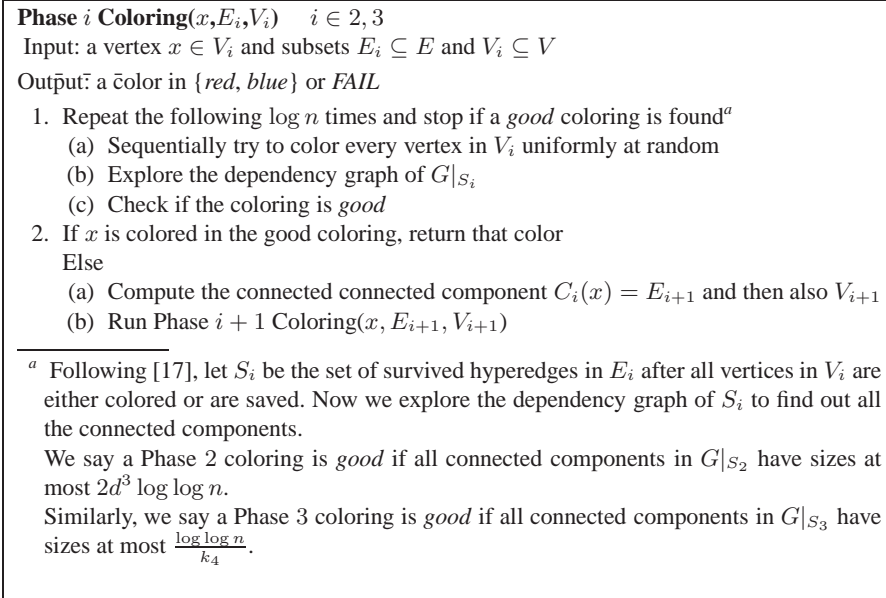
**Phase $i$ Coloring($x$,$E_i$,$V_i$)** $\quad i \in 2, 3$

Input: a vertex $x \in V_i$ and subsets $E_i \subseteq E$ and $V_i \subseteq V$

Output: a color in {*red*, *blue*} or *FAIL*

1. Repeat the following $\log n$ times and stop if a *good* coloring is found$^a$
   (a) Sequentially try to color every vertex in $V_i$ uniformly at random
   (b) Explore the dependency graph of $G|_{S_i}$
   (c) Check if the coloring is *good*
2. If $x$ is colored in the good coloring, return that color
   Else
   (a) Compute the connected connected component $C_i(x) = E_{i+1}$ and then also $V_{i+1}$
   (b) Run Phase $i + 1$ Coloring($x, E_{i+1}, V_{i+1}$)

$^a$ Following [17], let $S_i$ be the set of survived hyperedges in $E_i$ after all vertices in $V_i$ are either colored or are saved. Now we explore the dependency graph of $S_i$ to find out all the connected components.

We say a Phase 2 coloring is *good* if all connected components in $G|_{S_2}$ have sizes at most $2d^3 \log\log n$.

Similarly, we say a Phase 3 coloring is *good* if all connected components in $G|_{S_3}$ have sizes at most $\frac{\log\log n}{k_4}$.